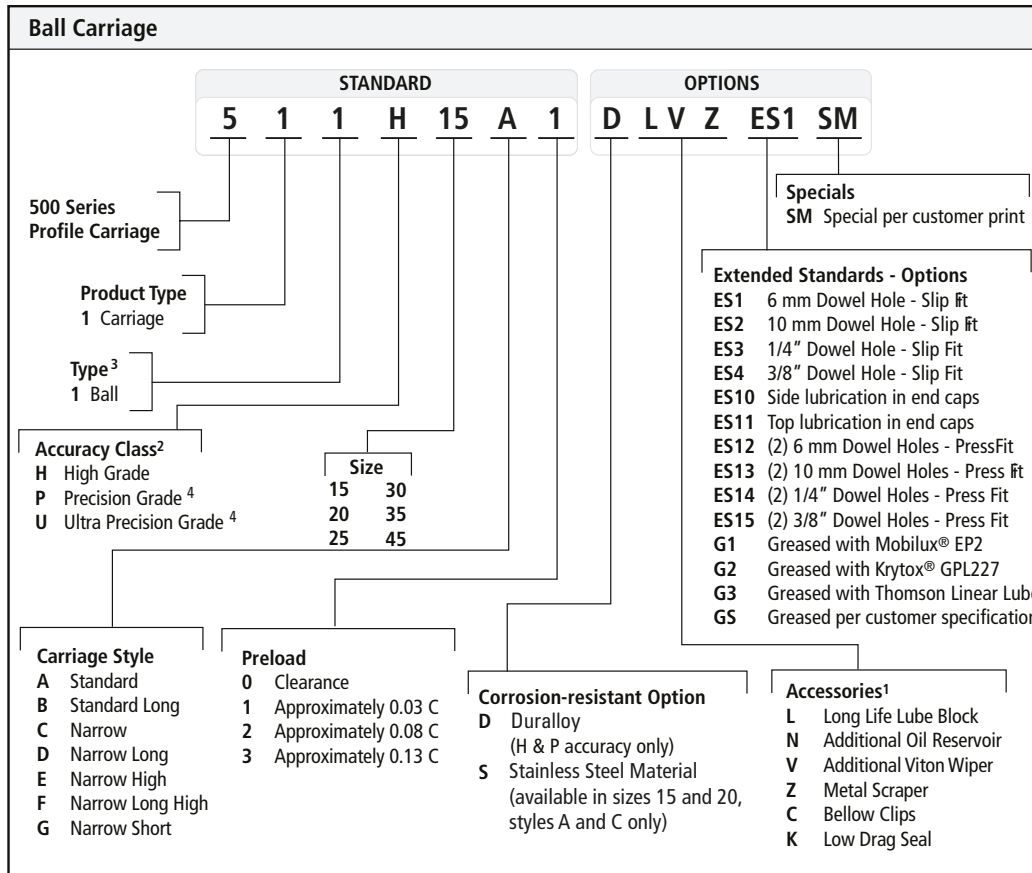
Ball Carriage

STANDARD
5 1 1 H 15 A 1

OPTIONS
D L V Z ES1 SM

500 Series Profile Carriage

Product Type
1 Carriage

Type$^3$
1 Ball

Accuracy Class$^2$
H High Grade
P Precision Grade $^4$
U Ultra Precision Grade $^4$

| Size | |
|---|---|
| 15 | 30 |
| 20 | 35 |
| 25 | 45 |

Specials
SM Special per customer print

Extended Standards - Options
ES1 6 mm Dowel Hole - Slip Fit
ES2 10 mm Dowel Hole - Slip Fit
ES3 1/4" Dowel Hole - Slip Fit
ES4 3/8" Dowel Hole - Slip Fit
ES10 Side lubrication in end caps
ES11 Top lubrication in end caps
ES12 (2) 6 mm Dowel Holes - PressFit
ES13 (2) 10 mm Dowel Holes - Press Fit
ES14 (2) 1/4" Dowel Holes - Press Fit
ES15 (2) 3/8" Dowel Holes - Press Fit
G1 Greased with Mobilux® EP2
G2 Greased with Krytox® GPL227
G3 Greased with Thomson Linear Lub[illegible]
GS Greased per customer specificatio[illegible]

Carriage Style
A Standard
B Standard Long
C Narrow
D Narrow Long
E Narrow High
F Narrow Long High
G Narrow Short

Preload
0 Clearance
1 Approximately 0.03 C
2 Approximately 0.08 C
3 Approximately 0.13 C

Corrosion-resistant Option
D Duralloy (H & P accuracy only)
S Stainless Steel Material (available in sizes 15 and 20, styles A and C only)

Accessories$^1$
L Long Life Lube Block
N Additional Oil Reservoir
V Additional Viton Wiper
Z Metal Scraper
C Bellow Clips
K Low Drag Seal